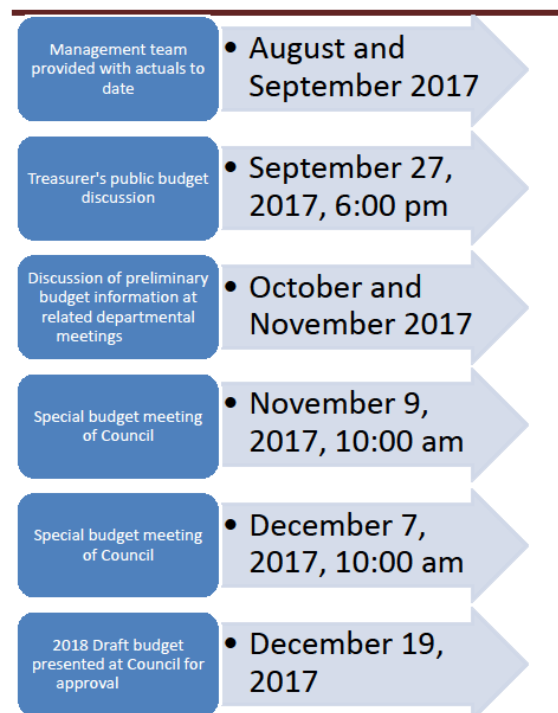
Management team provided with actuals to date

• August and September 2017

Treasurer's public budget discussion

• September 27, 2017, 6:00 pm

Discussion of preliminary budget information at related departmental meetings

• October and November 2017

Special budget meeting of Council

• November 9, 2017, 10:00 am

Special budget meeting of Council

• December 7, 2017, 10:00 am

2018 Draft budget presented at Council for approval

• December 19, 2017